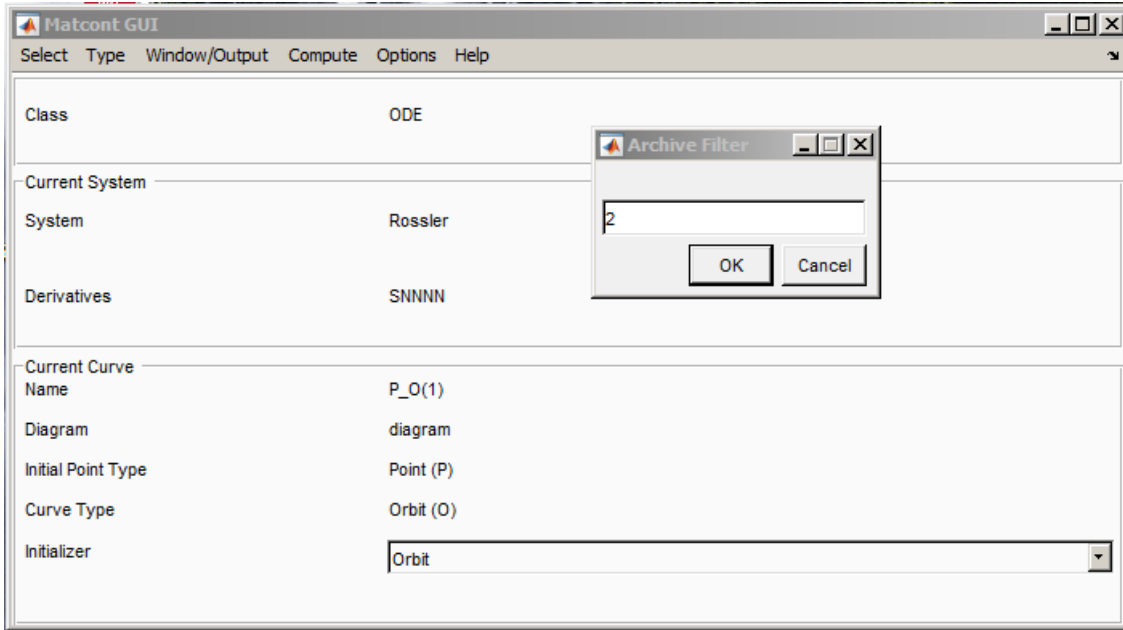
Matcont GUI

Select Type Window/Output Compute Options Help

Class ODE

Archive Filter

2

OK Cancel

Current System

System Rossler

Derivatives SNNNN

Current Curve

Name P_O(1)

Diagram diagram

Initial Point Type Point (P)

Curve Type Orbit (O)

Initializer Orbit